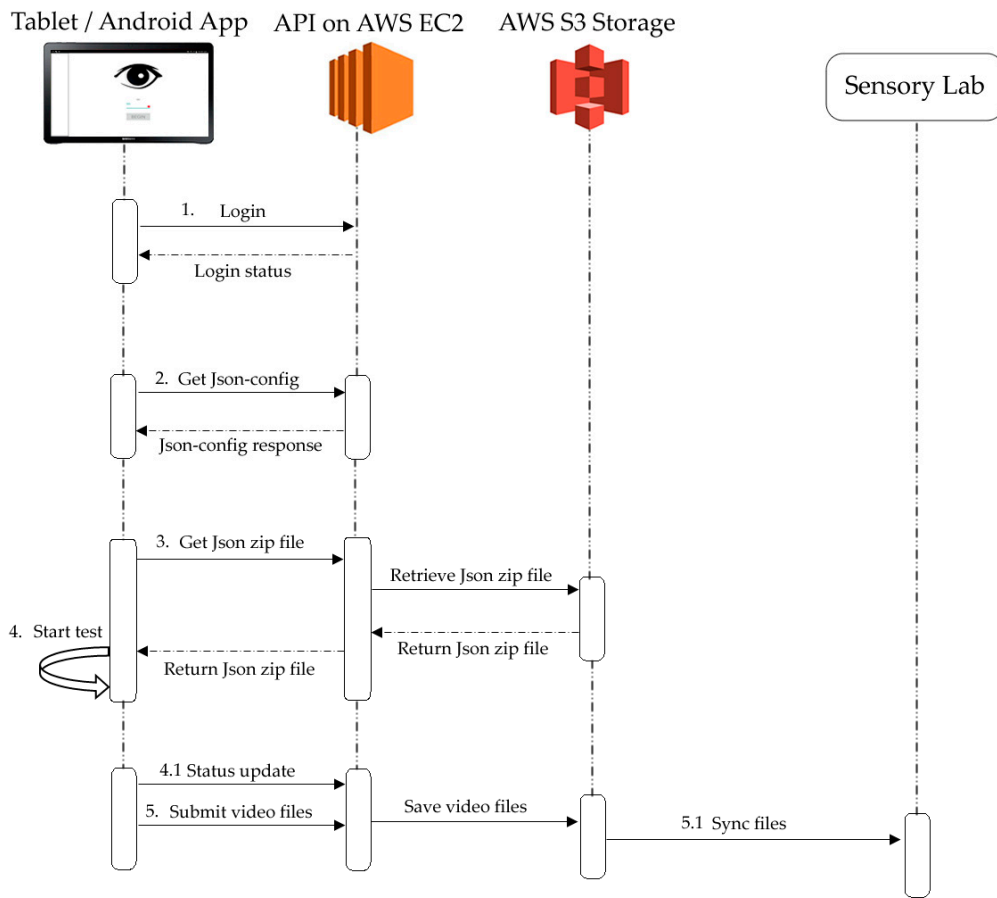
Tablet / Android App
API on AWS EC2
AWS S3 Storage
Sensory Lab

1. Login
Login status

2. Get Json-config
Json-config response

3. Get Json zip file
Retrieve Json zip file
4. Start test
Return Json zip file
Return Json zip file

4.1 Status update
5. Submit video files
Save video files
5.1 Sync files